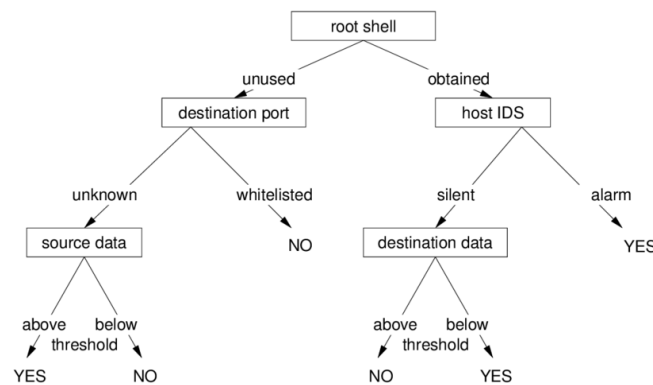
root shell

unused

obtained

destination port

host IDS

unknown

whitelisted

silent

alarm

source data

NO

destination data

YES

above

below

threshold

above

below

threshold

YES

NO

NO

YES